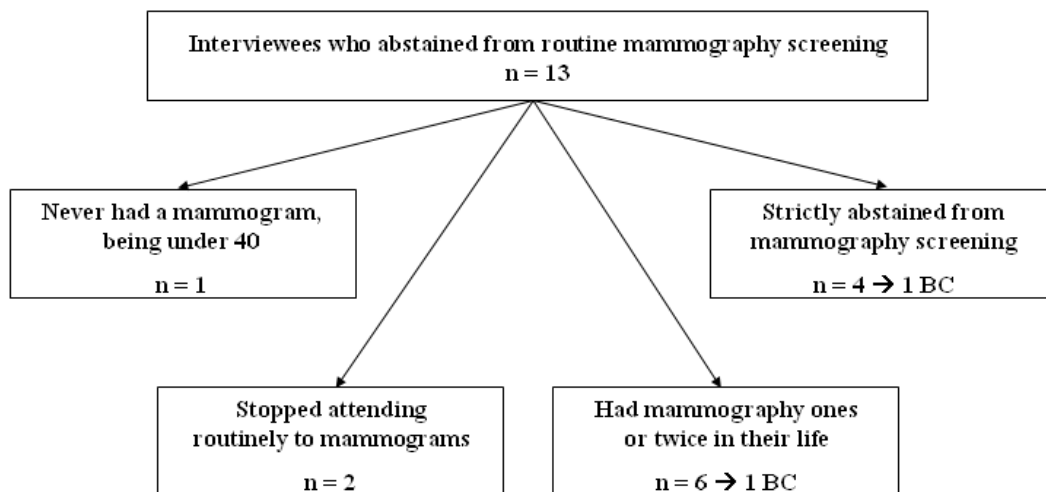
Interviewees who abstained from routine mammography screening
n = 13

Never had a mammogram, being under 40
n = 1

Strictly abstained from mammography screening
n = 4 → 1 BC

Stopped attending routinely to mammograms
n = 2

Had mammography ones or twice in their life
n = 6 → 1 BC